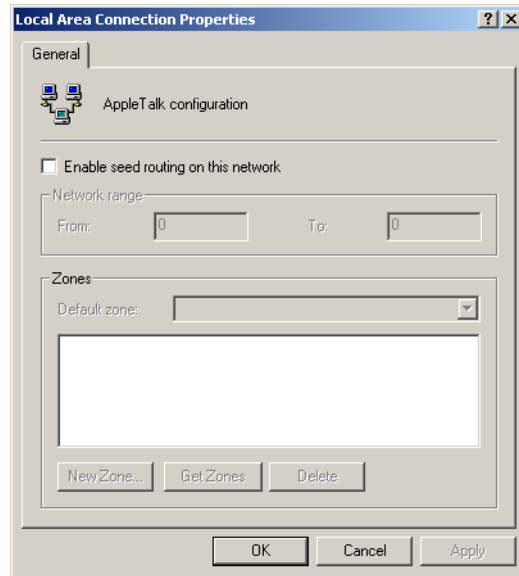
Local Area Connection Properties

?
X

General

AppleTalk configuration

Enable seed routing on this network

Network range

From: 0

To: 0

Zones

Default zone:

New Zone...

Get Zones

Delete

OK

Cancel

Apply